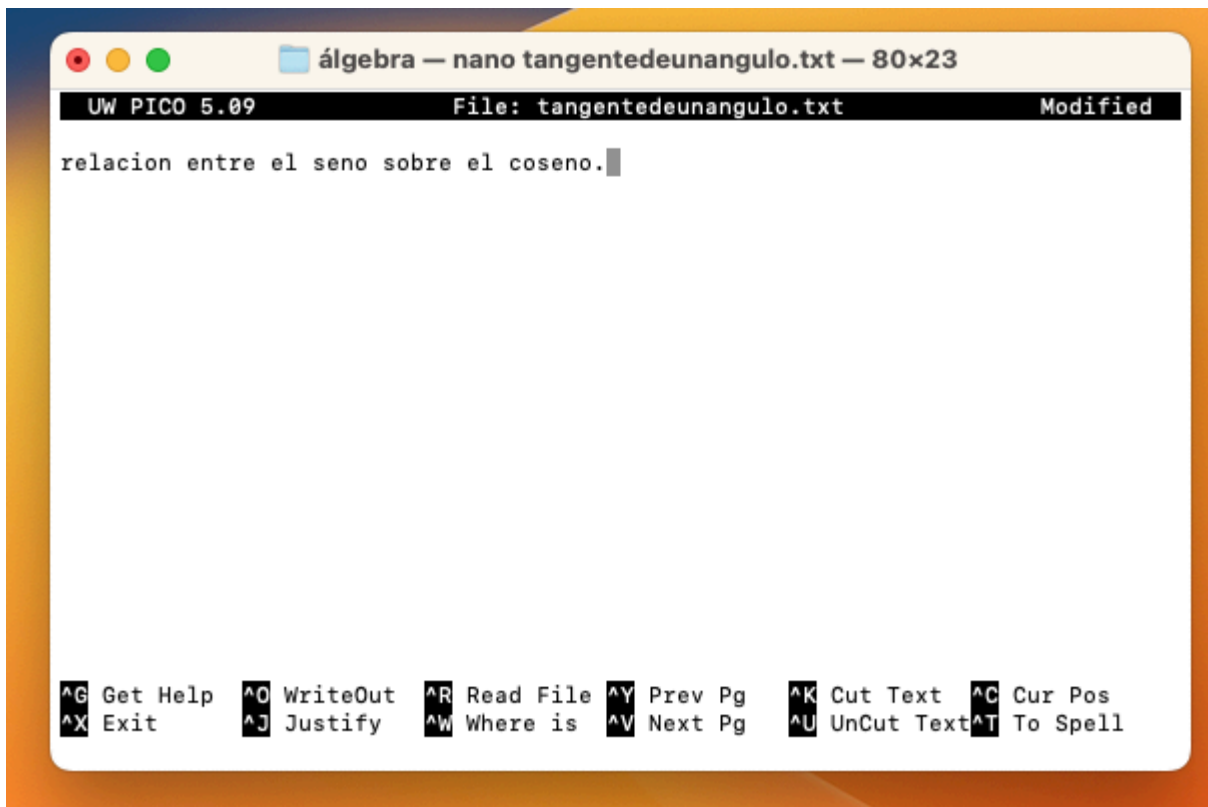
álgebra — nano tangentedeunangulo.txt — 80×23

UW PICO 5.09 File: tangentedeunangulo.txt Modified

relacion entre el seno sobre el coseno.

^G Get Help ^O WriteOut ^R Read File ^Y Prev Pg ^K Cut Text ^C Cur Pos
^X Exit ^J Justify ^W Where is ^V Next Pg ^U UnCut Text ^T To Spell